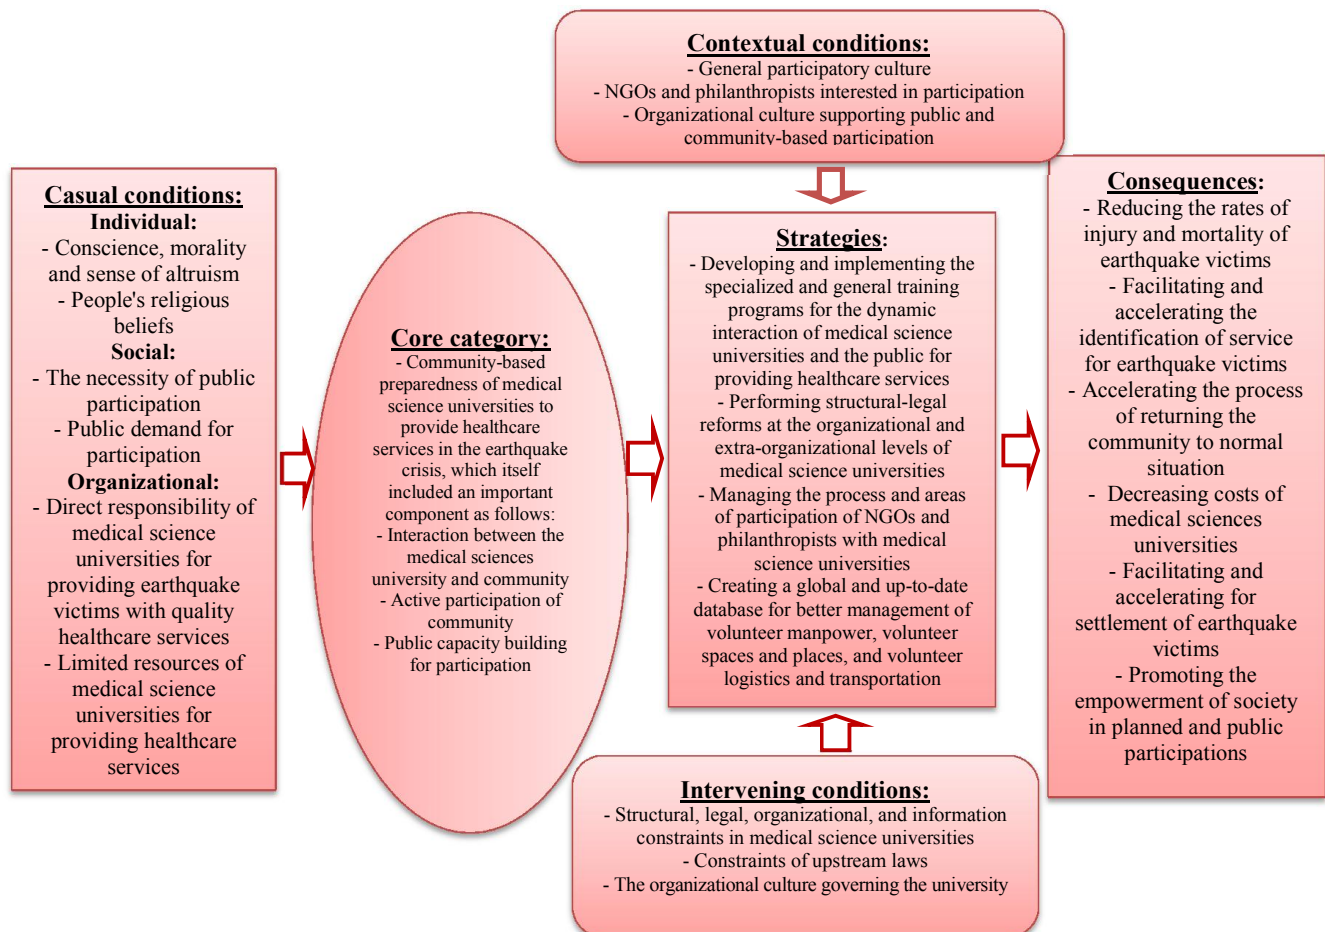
Contextual conditions:
- General participatory culture
- NGOs and philanthropists interested in participation
- Organizational culture supporting public and community-based participation

Casual conditions:
Individual:
- Conscience, morality and sense of altruism
- People's religious beliefs
Social:
- The necessity of public participation
- Public demand for participation
Organizational:
- Direct responsibility of medical science universities for providing earthquake victims with quality healthcare services
- Limited resources of medical science universities for providing healthcare services

Core category:
- Community-based preparedness of medical science universities to provide healthcare services in the earthquake crisis, which itself included an important component as follows:
- Interaction between the medical sciences university and community
- Active participation of community
- Public capacity building for participation

Strategies:
- Developing and implementing the specialized and general training programs for the dynamic interaction of medical science universities and the public for providing healthcare services
- Performing structural-legal reforms at the organizational and extra-organizational levels of medical science universities
- Managing the process and areas of participation of NGOs and philanthropists with medical science universities
- Creating a global and up-to-date database for better management of volunteer manpower, volunteer spaces and places, and volunteer logistics and transportation

Consequences:
- Reducing the rates of injury and mortality of earthquake victims
- Facilitating and accelerating the identification of service for earthquake victims
- Accelerating the process of returning the community to normal situation
- Decreasing costs of medical sciences universities
- Facilitating and accelerating for settlement of earthquake victims
- Promoting the empowerment of society in planned and public participations

Intervening conditions:
- Structural, legal, organizational, and information constraints in medical science universities
- Constraints of upstream laws
- The organizational culture governing the university